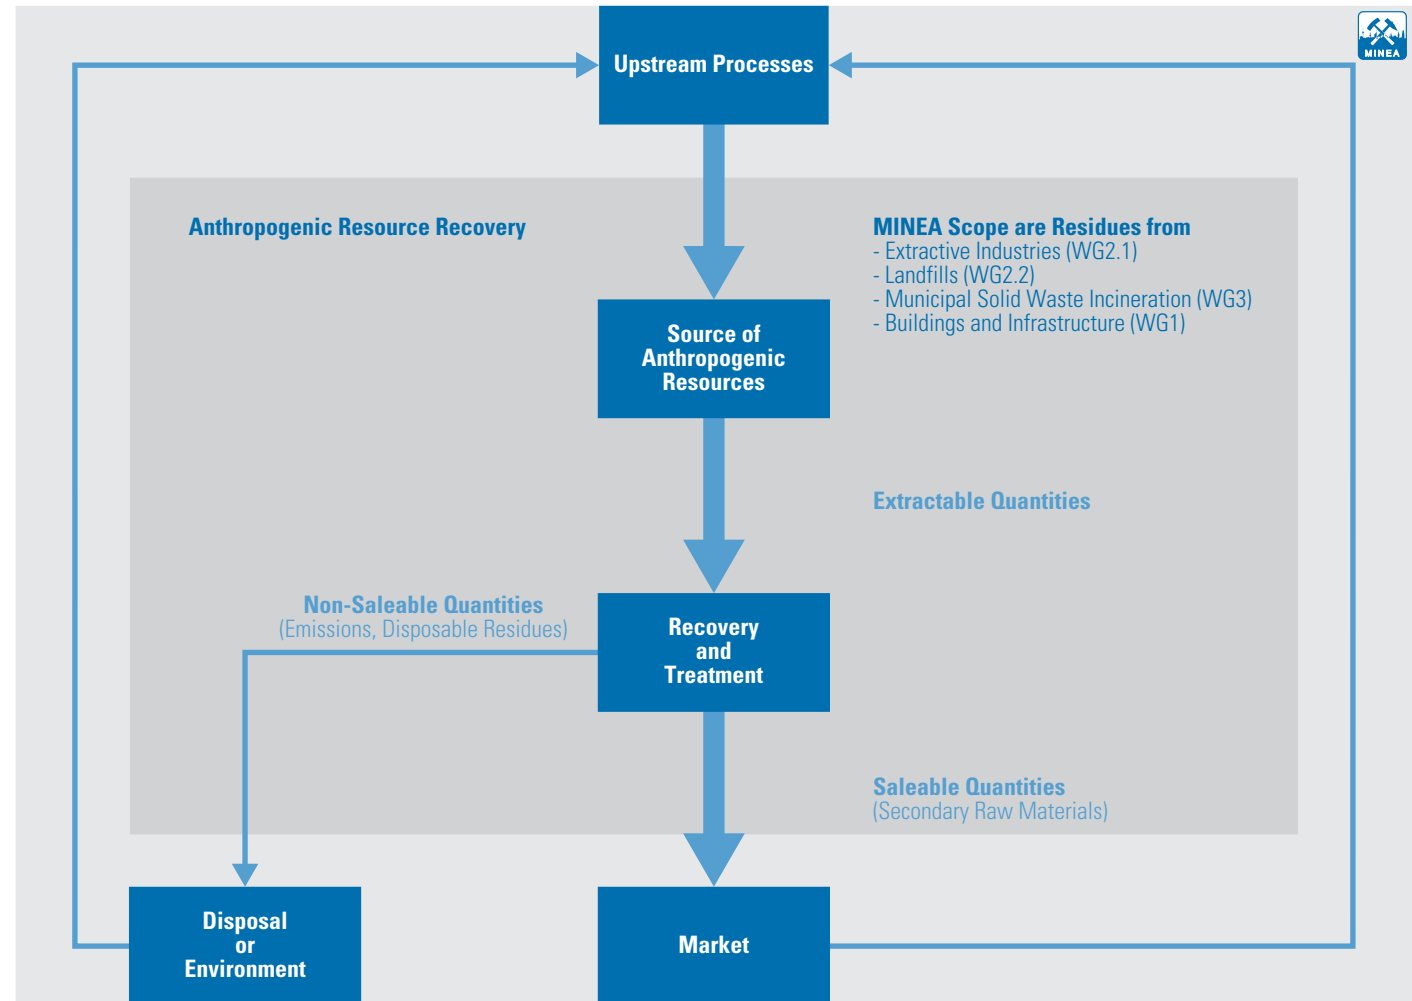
MINEA

Upstream Processes

Anthropogenic Resource Recovery

MINEA Scope are Residues from
- Extractive Industries (WG2.1)
- Landfills (WG2.2)
- Municipal Solid Waste Incineration (WG3)
- Buildings and Infrastructure (WG1)

Source of Anthropogenic Resources

Extractable Quantities

Non-Saleable Quantities
(Emissions, Disposable Residues)

Recovery and Treatment

Saleable Quantities
(Secondary Raw Materials)

Disposal or Environment

Market